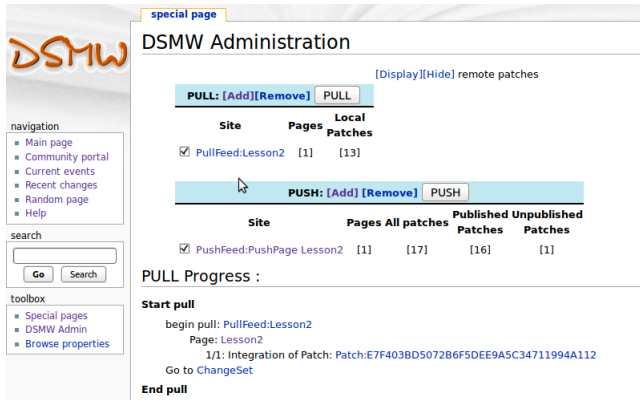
special page

DSMW

DSMW Administration

[Display][Hide] remote patches

PULL: [Add][Remove] PULL

| Site | Pages | Local Patches |
|---|---|---|
| PullFeed:Lesson2 | [1] | [13] |

PUSH: [Add] [Remove] PUSH

| Site | Pages | All patches | Published Patches | Unpublished Patches |
|---|---|---|---|---|
| PushFeed:PushPage Lesson2 | [1] | [17] | [16] | [1] |

PULL Progress :

Start pull

begin pull: PullFeed:Lesson2

Page: Lesson2

1/1: Integration of Patch: Patch:E7F403BD5072B6F5DEE9A5C34711994A112

Go to ChangeSet

End pull

navigation
Main page
Community portal
Current events
Recent changes
Random page
Help

search
Go Search

toolbox
Special pages
DSMW Admin
Browse properties